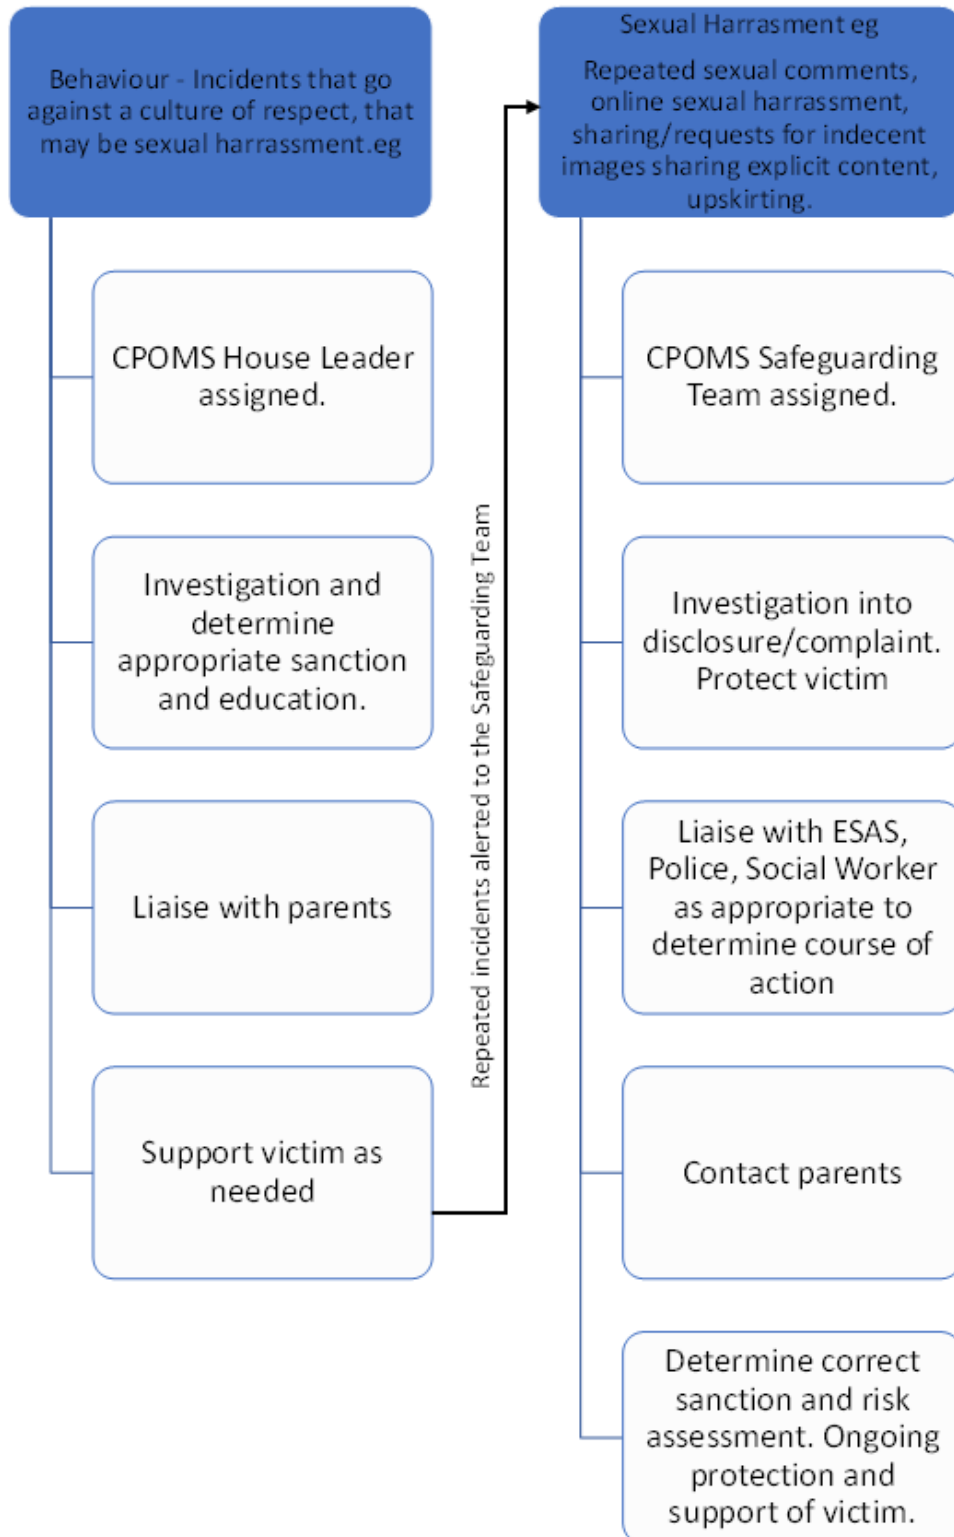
Behaviour - Incidents that go against a culture of respect, that may be sexual harrassment.eg

CPOMS House Leader assigned.

Investigation and determine appropriate sanction and education.

Liaise with parents

Support victim as needed

Repeated incidents alerted to the Safeguarding Team

Sexual Harrasment eg

Repeated sexual comments, online sexual harrassment, sharing/requests for indecent images sharing explicit content, upskirting.

CPOMS Safeguarding Team assigned.

Investigation into disclosure/complaint. Protect victim

Liaise with ESAS, Police, Social Worker as appropriate to determine course of action

Contact parents

Determine correct sanction and risk assessment. Ongoing protection and support of victim.